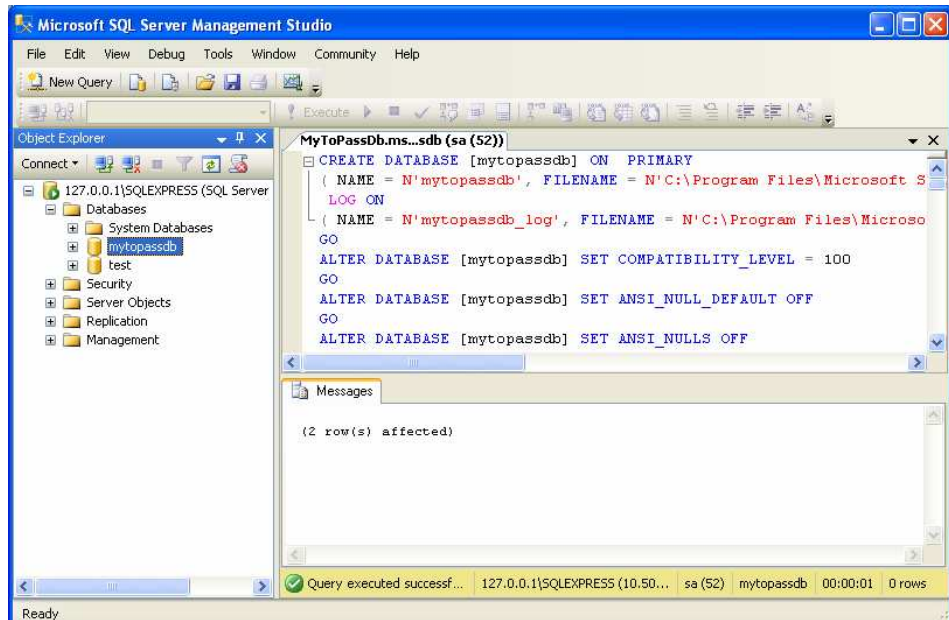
Microsoft SQL Server Management Studio

File Edit View Debug Tools Window Community Help

New Query

Execute

Object Explorer

Connect ▾

127.0.0.1\SQLEXPRESS (SQL Server
Databases
System Databases
mytopassdb
test
Security
Server Objects
Replication
Management

MyToPassDb.ms...sdb (sa (52))

CREATE DATABASE [mytopassdb] ON PRIMARY
( NAME = N'mytopassdb', FILENAME = N'C:\Program Files\Microsoft S
LOG ON
( NAME = N'mytopassdb_log', FILENAME = N'C:\Program Files\Microso
GO
ALTER DATABASE [mytopassdb] SET COMPATIBILITY_LEVEL = 100
GO
ALTER DATABASE [mytopassdb] SET ANSI_NULL_DEFAULT OFF
GO
ALTER DATABASE [mytopassdb] SET ANSI_NULLS OFF

Messages

(2 row(s) affected)

Query executed successf... | 127.0.0.1\SQLEXPRESS (10.50... | sa (52) | mytopassdb | 00:00:01 | 0 rows

Ready